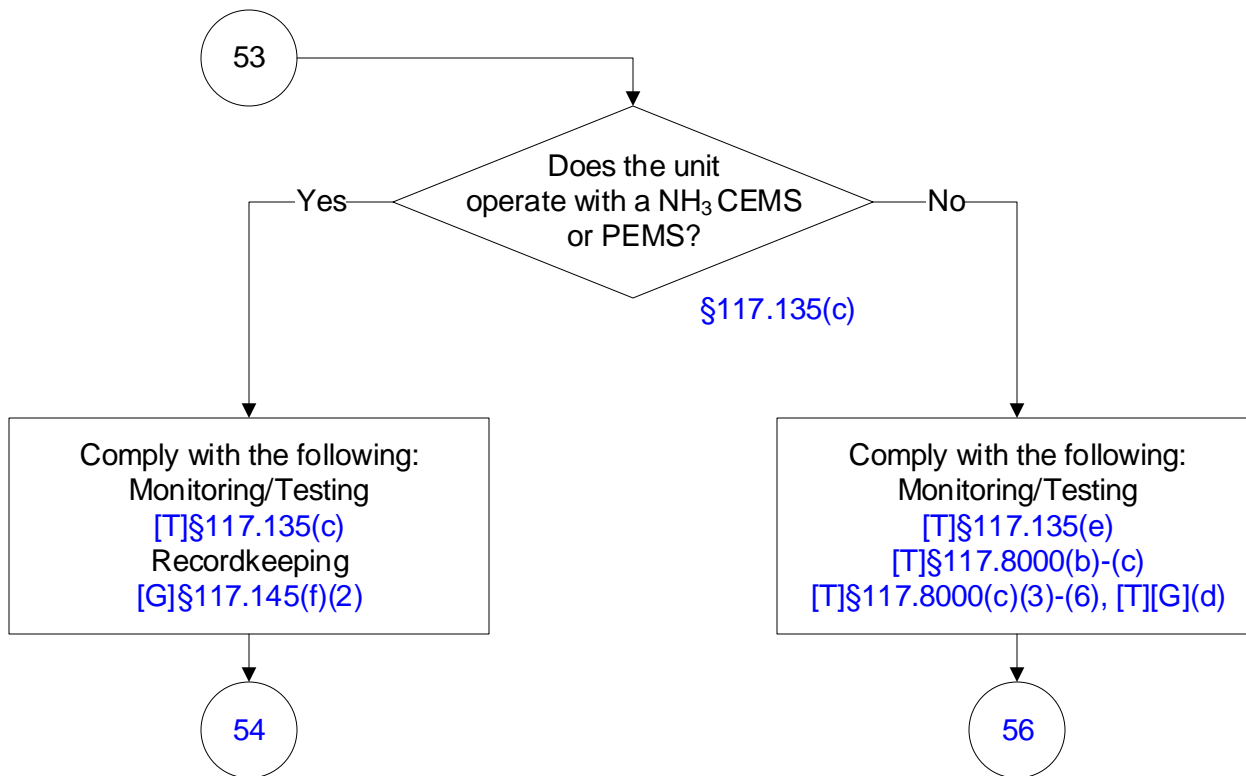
53

Does the unit operate with a $NH_3$ CEMS or PEMS?

§117.135(c)

Yes

No

Comply with the following:
Monitoring/Testing
[T]§117.135(c)
Recordkeeping
[G]§117.145(f)(2)

Comply with the following:
Monitoring/Testing
[T]§117.135(e)
[T]§117.8000(b)-(c)
[T]§117.8000(c)(3)-(6), [T][G](d)

54

56